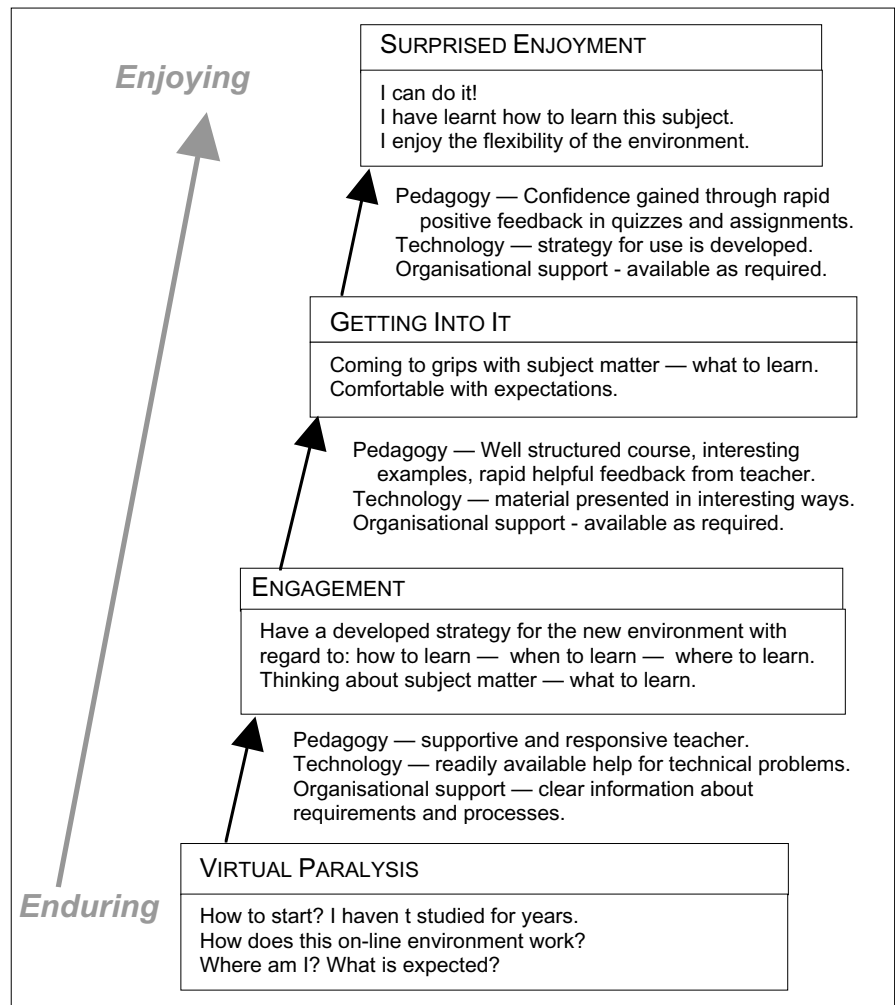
Enjoying

SURPRISED ENJOYMENT

I can do it!
I have learnt how to learn this subject.
I enjoy the flexibility of the environment.

Pedagogy — Confidence gained through rapid positive feedback in quizzes and assignments.
Technology — strategy for use is developed.
Organisational support - available as required.

GETTING INTO IT

Coming to grips with subject matter — what to learn.
Comfortable with expectations.

Pedagogy — Well structured course, interesting examples, rapid helpful feedback from teacher.
Technology — material presented in interesting ways.
Organisational support - available as required.

ENGAGEMENT

Have a developed strategy for the new environment with regard to: how to learn — when to learn — where to learn.
Thinking about subject matter — what to learn.

Pedagogy — supportive and responsive teacher.
Technology — readily available help for technical problems.
Organisational support — clear information about requirements and processes.

Enduring

VIRTUAL PARALYSIS

How to start? I haven t studied for years.
How does this on-line environment work?
Where am I? What is expected?